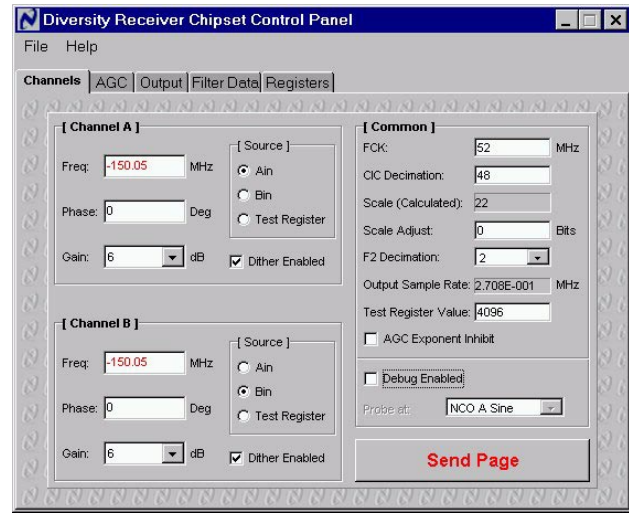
Diversity Receiver Chipset Control Panel

File Help

Channels AGC Output Filter Data Registers

[ Channel A ]

Freq: -150.05 MHz

Phase: 0 Deg

Gain: 6 dB

[ Source ]

Ain

Bin

Test Register

Dither Enabled

[ Channel B ]

Freq: -150.05 MHz

Phase: 0 Deg

Gain: 6 dB

[ Source ]

Ain

Bin

Test Register

Dither Enabled

[ Common ]

FCK: 52 MHz

CIC Decimation: 48

Scale (Calculated): 22

Scale Adjust: 0 Bits

F2 Decimation: 2

Output Sample Rate: 2.708E-001 MHz

Test Register Value: 4096

AGC Exponent Inhibit

Debug Enabled

Probe at: NCO A Sine

Send Page